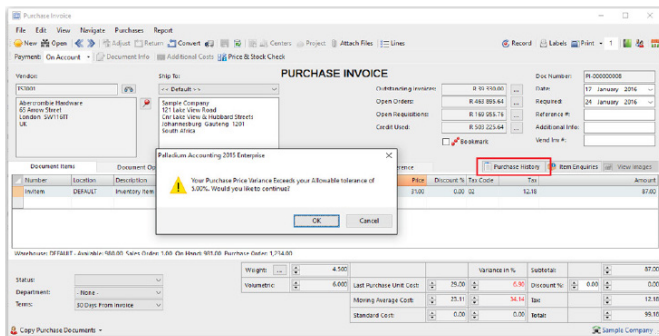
Purchase Invoice

File Edit View Navigate Purchases Report

New Open Adjust Return Convert Centers Project Attach Files Lines Record Labels Print 1

Payment: On Account Document Info Additional Costs Price & Stock Check

Vendor: Ship To: PURCHASE INVOICE Doc Number: PI-000000008

PCS001 << Default >> Outstanding Invoices: R 91 550.00 Date: 17 January 2016

Abercrombie Hardware 65 Arrow Street London SW11 6TT UK

Sample Company 121 Lake View Road Cnr Lake View & Hubbard Streets Johannesburg Gauteng 1201 South Africa

Open Orders: R 463 895.64 Required: 24 January 2016

Open Requisitions: R 160 955.76 Reference #:

Credit Used: R 503 225.64 Additional Info:

Bookmark Vend Inv #:

Document Items Document Op Purchase History Item Enquiries View Images

Number Location Description Price Discount % Tax Code Tax Amount

InvItem DEFAULT Inventory Item 31.00 0.00 02 12.18 87.00

Palladium Accounting 2015 Enterprise

Your Purchase Price Variance Exceeds your Allowable tolerance of 5.00%. Would you like to continue?

OK Cancel

Warehouse: DEFAULT - Available: 986.00 Sales Order: 1.00 On Hand: 983.00 Purchase Order: 1,214.00

Status: Weight: 4.500 Variance in % Subtotal: 87.00

Department: - None - Volumetric: 6.000 Last Purchase Unit Cost: 29.00 6.90 Discount %: 0.00 0.00

Terms: 30 Days From Invoice Moving Average Cost: 23.11 34.14 Tax 12.18

Standard Cost: 0.00 Total: 99.18

Copy Purchase Documents Sample Company